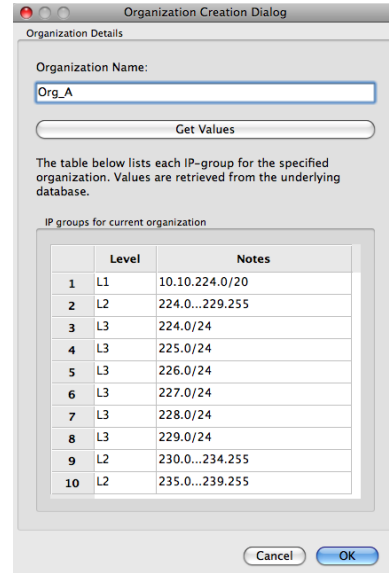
Organization Creation Dialog

Organization Details

Organization Name:

Org_A

Get Values

The table below lists each IP-group for the specified organization. Values are retrieved from the underlying database.

IP groups for current organization

| | Level | Notes |
|---|---|---|
| 1 | L1 | 10.10.224.0/20 |
| 2 | L2 | 224.0...229.255 |
| 3 | L3 | 224.0/24 |
| 4 | L3 | 225.0/24 |
| 5 | L3 | 226.0/24 |
| 6 | L3 | 227.0/24 |
| 7 | L3 | 228.0/24 |
| 8 | L3 | 229.0/24 |
| 9 | L2 | 230.0...234.255 |
| 10 | L2 | 235.0...239.255 |

Cancel OK